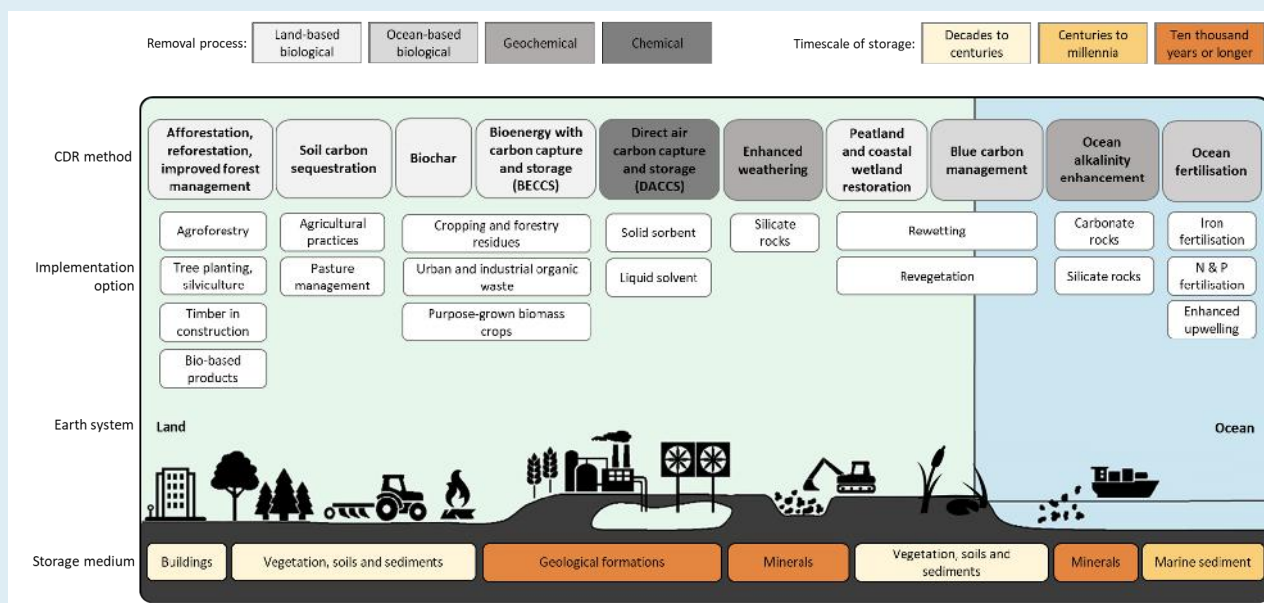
Removal process: Land-based biological | Ocean-based biological | Geochemical | Chemical

Timescale of storage: Decades to centuries | Centuries to millennia | Ten thousand years or longer

CDR method

Afforestation, reforestation, improved forest management

Soil carbon sequestration

Biochar

Bioenergy with carbon capture and storage (BECCS)

Direct air carbon capture and storage (DACCS)

Enhanced weathering

Peatland and coastal wetland restoration

Blue carbon management

Ocean alkalinity enhancement

Ocean fertilisation

Implementation option

Agroforestry

Tree planting, silviculture

Timber in construction

Bio-based products

Agricultural practices

Pasture management

Cropping and forestry residues

Urban and industrial organic waste

Purpose-grown biomass crops

Solid sorbent

Liquid solvent

Silicate rocks

Rewetting

Revegetation

Carbonate rocks

Silicate rocks

Iron fertilisation

N & P fertilisation

Enhanced upwelling

Earth system

Land

Ocean

Storage medium

Buildings

Vegetation, soils and sediments

Geological formations

Minerals

Vegetation, soils and sediments

Minerals

Marine sediment